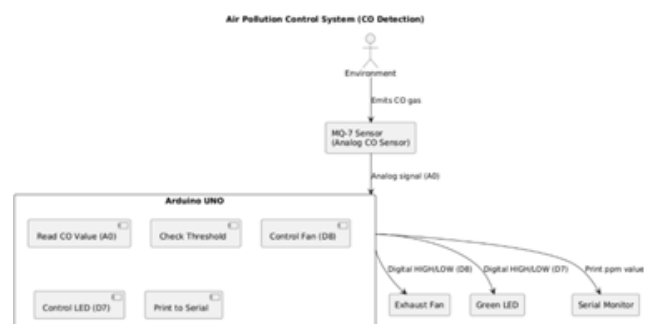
Air Pollution Control System (CO Detection)

Environment

Emits CO gas

MQ-7 Sensor
(Analog CO Sensor)

Analog signal (A0)

Arduino UNO

Read CO Value (A0)

Check Threshold

Control Fan (D8)

Control LED (D7)

Print to Serial

Digital HIGH/LOW (D8)

Digital HIGH/LOW (D7)

Print ppm value

Exhaust Fan

Green LED

Serial Monitor